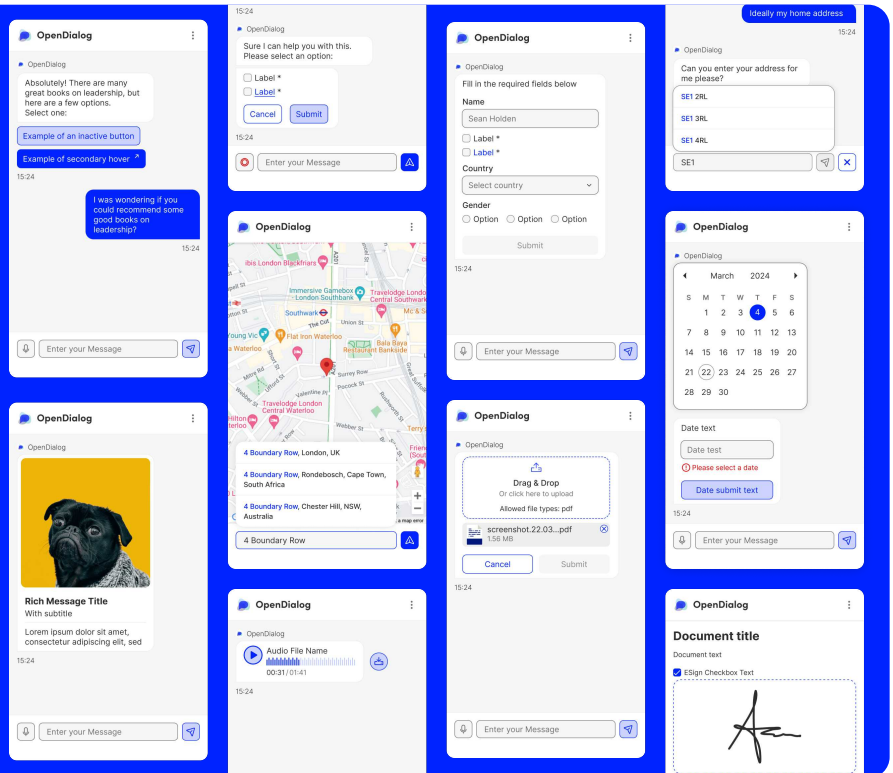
OpenDialog

OpenDialog

Absolutely! There are many great books on leadership, but here are a few options. Select one:

Example of an inactive button

Example of secondary hover

15:24

I was wondering if you could recommend some good books on leadership?

15:24

Enter your Message

OpenDialog

OpenDialog

Rich Message Title
With subtitle
Lorem ipsum dolor sit amet, consectetur adipiscing elit, sed

15:24

Enter your Message

15:24

OpenDialog

Sure I can help you with this. Please select an option:

Label *

Label *

Cancel

Submit

15:24

Enter your Message

OpenDialog

ibis London Blackfriars

Immersive Gamebox London Southbank

Travelodge London Central Southwark

Southwark

The Cut

Union St

Young Vic

Flat Iron Waterloo

Baia Kapas Restaurant Bankside

Waterloo

Mc & S

Valentine Pl

Travelodge London Central Waterloo

Pocock St

Hilton Waterloo

4 Boundary Row, London, UK

4 Boundary Row, Rondebosch, Cape Town, South Africa

4 Boundary Row, Chester Hill, NSW, Australia

4 Boundary Row

OpenDialog

OpenDialog

Audio File Name

00:31 / 01:41

15:24

OpenDialog

Fill in the required fields below

Name

Sean Holden

Label *

Label *

Country

Select country

Gender

Option

Option

Option

Submit

15:24

Enter your Message

OpenDialog

OpenDialog

Drag & Drop
Or click here to upload

Allowed file types: pdf

screenshot.22.03...pdf
1.56 MB

Cancel

Submit

15:24

Enter your Message

Ideally my home address

15:24

OpenDialog

Can you enter your address for me please?

SE1 2RL

SE1 3RL

SE1 4RL

SE1

OpenDialog

OpenDialog

March 2024

| S | M | T | W | T | F | S |
|---|---|---|---|---|---|---|
| | 1 | 2 | 3 | 4 | 5 | 6 |
| 7 | 8 | 9 | 10 | 11 | 12 | 13 |
| 14 | 15 | 16 | 17 | 18 | 19 | 20 |
| 21 | 22 | 23 | 24 | 25 | 26 | 27 |
| 28 | 29 | 30 | | | | |

Date text

Date test

Please select a date

Date submit text

15:24

Enter your Message

OpenDialog

Document title

Document text

ESign Checkbox Text